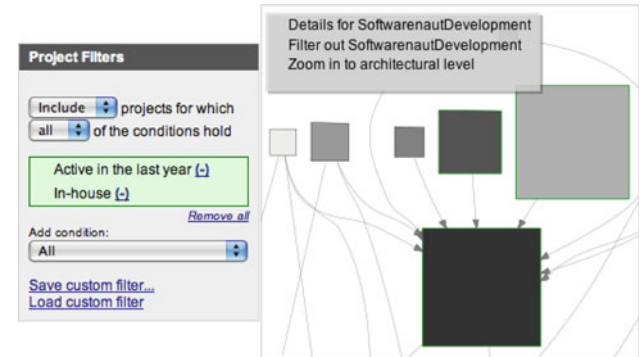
Details for SoftwarenautDevelopment
Filter out SoftwarenautDevelopment
Zoom in to architectural level

Project Filters

Include projects for which
all of the conditions hold

Active in the last year (-)
In-house (-)

Remove all

Add condition:
All

Save custom filter...
Load custom filter